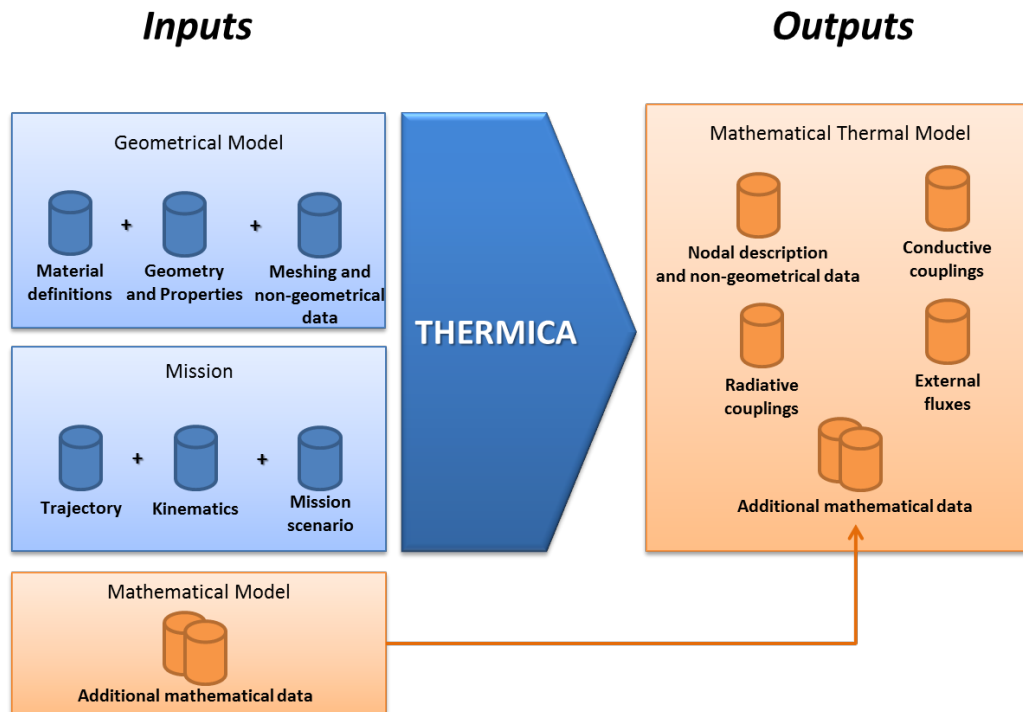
Inputs

Outputs

Geometrical Model

Material definitions + Geometry and Properties + Meshing and non-geometrical data

Mission

Trajectory + Kinematics + Mission scenario

Mathematical Model

Additional mathematical data

THERMICA

Mathematical Thermal Model

Nodal description and non-geometrical data

Conductive couplings

Radiative couplings

External fluxes

Additional mathematical data